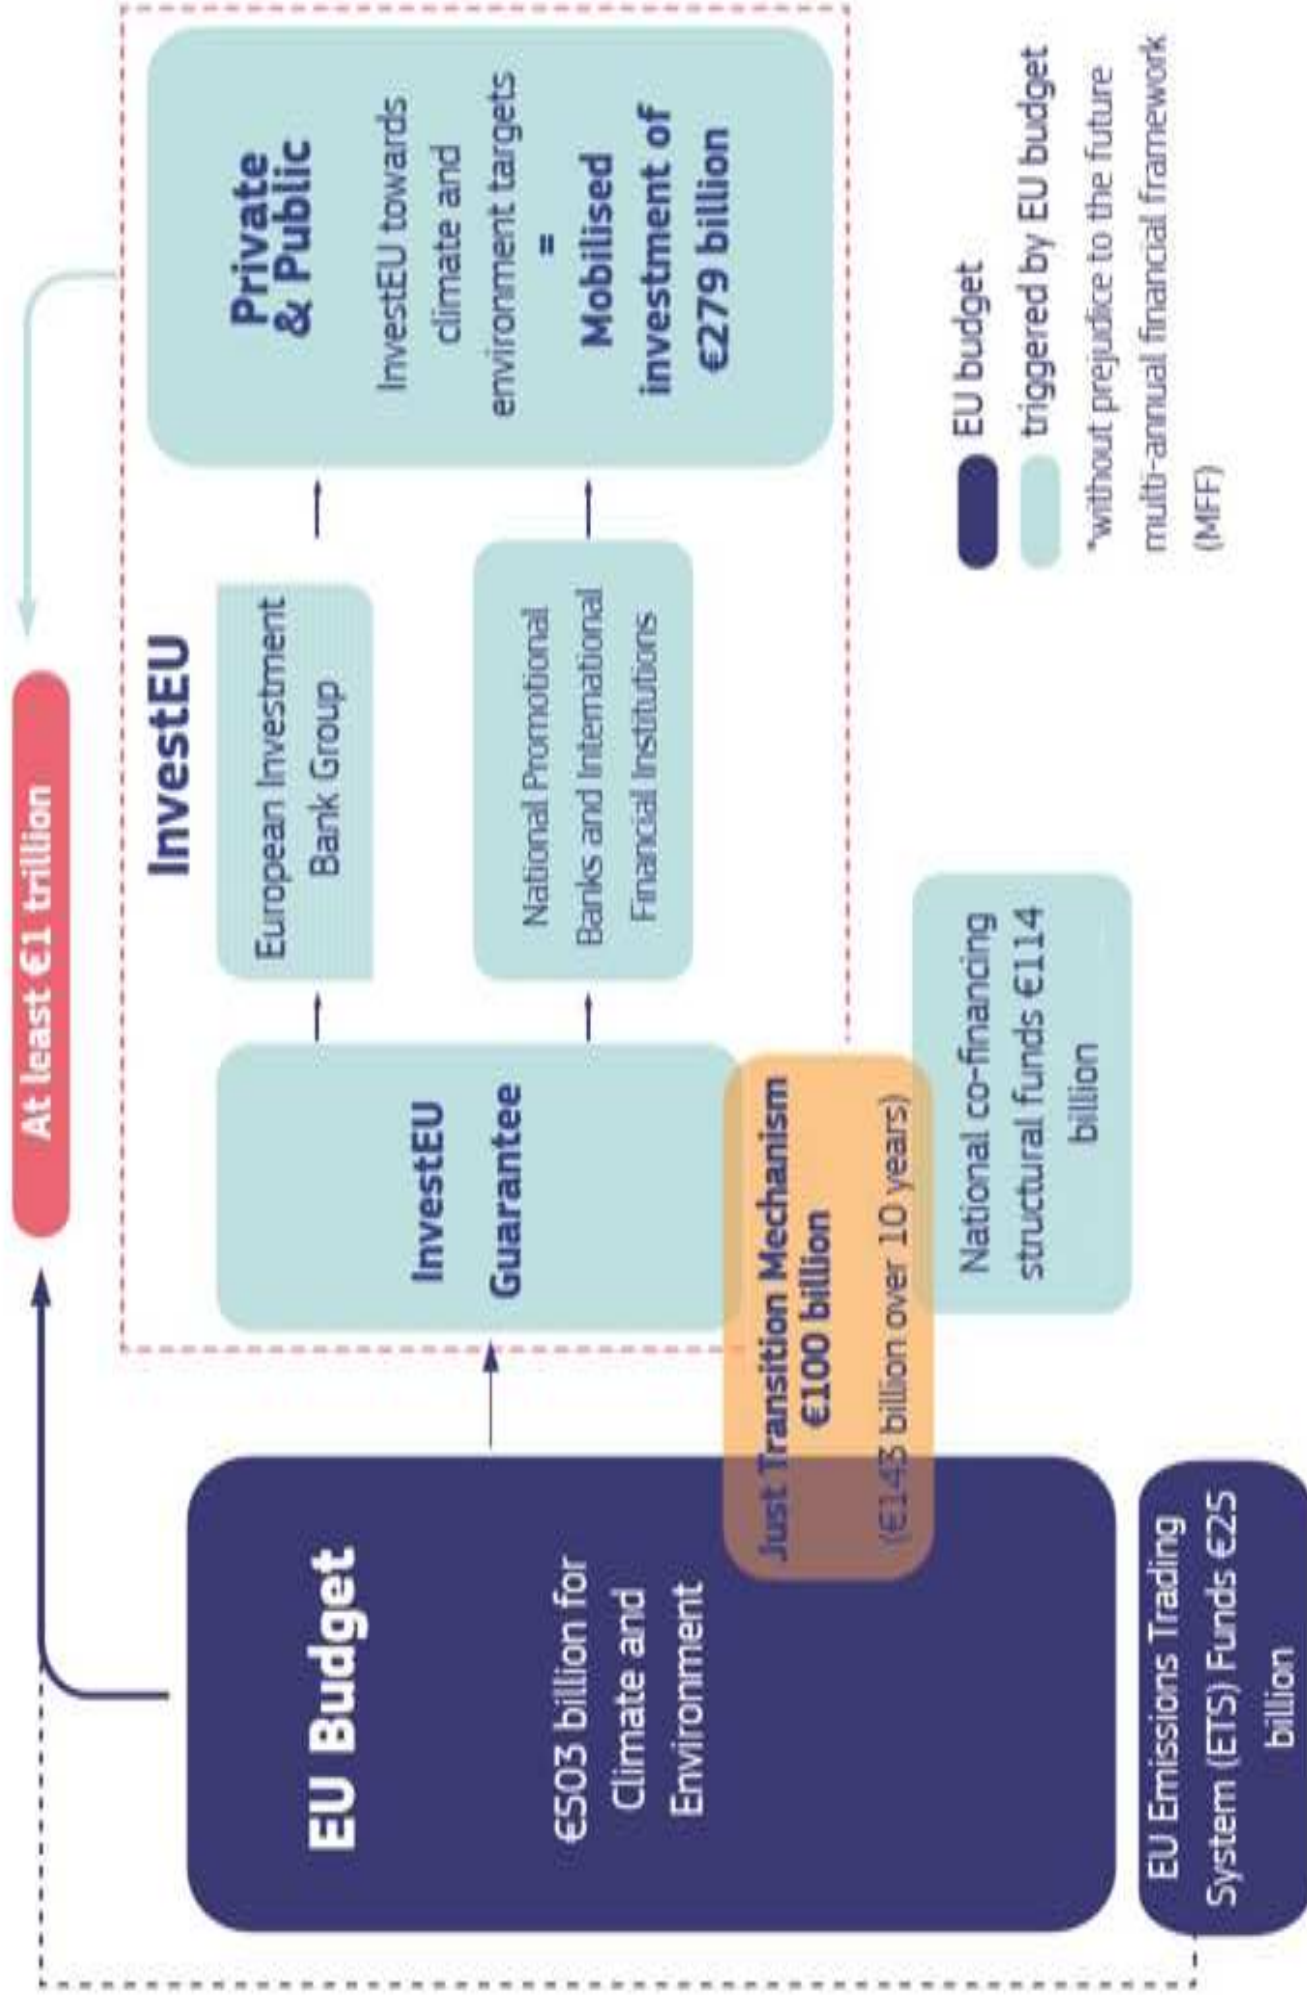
At least €1 trillion

EU Budget

€503 billion for Climate and Environment

InvestEU

InvestEU Guarantee

European Investment Bank Group

National Promotional Banks and International Financial Institutions

Private & Public

InvestEU towards climate and environment targets
=
Mobilised investment of €279 billion

Just Transition Mechanism €100 billion
(€143 billion over 10 years)

National co-financing structural funds €114 billion

EU Emissions Trading System (ETS) Funds €25 billion

EU budget

triggered by EU budget

*without prejudice to the future multi-annual financial framework (MFF)